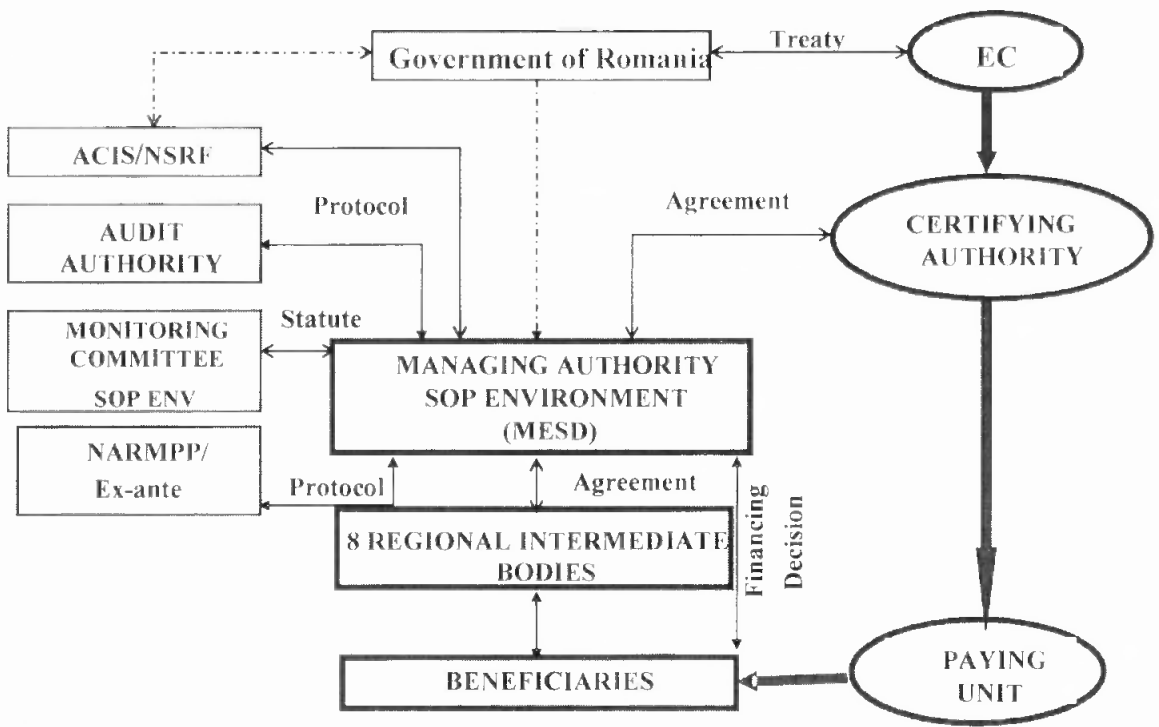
Government of Romania

Treaty

EC

ACIS/NSRF

Protocol

Agreement

AUDIT AUTHORITY

CERTIFYING AUTHORITY

MONITORING COMMITTEE SOP ENV

Statute

MANAGING AUTHORITY SOP ENVIRONMENT (MESD)

NARMPP/ Ex-ante

Protocol

Agreement

Financing Decision

8 REGIONAL INTERMEDIATE BODIES

BENEFICIARIES

PAYING UNIT